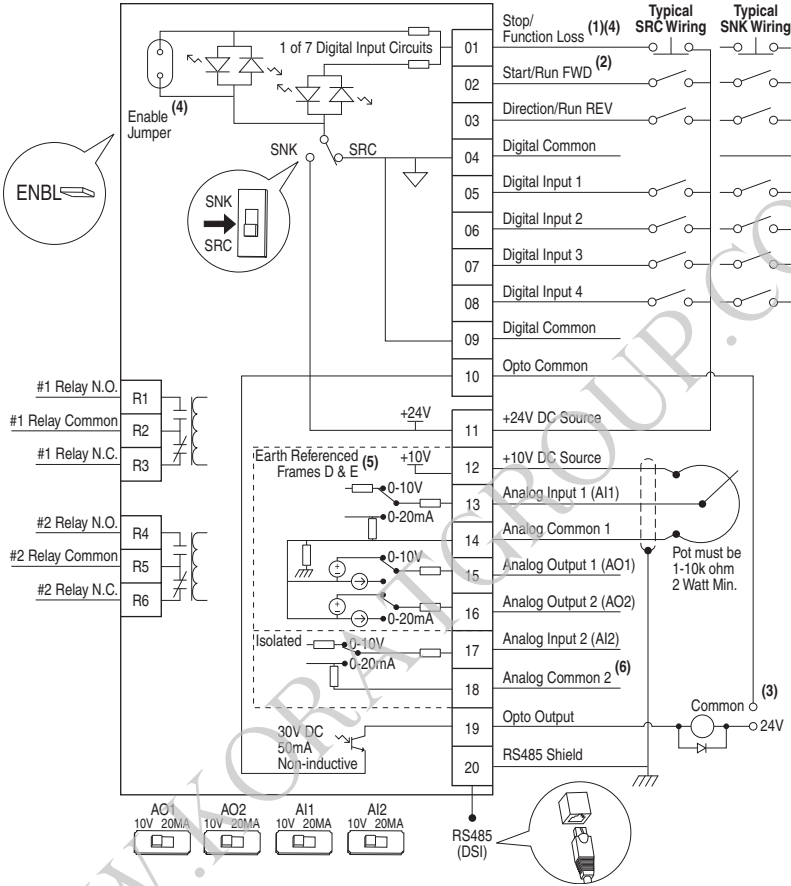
Typical SRC Wiring
Typical SNK Wiring

Stop/ Function Loss (1)(4)
1 of 7 Digital Input Circuits
01
Start/Run FWD (2)
02
Enable (4) Jumper
Direction/Run REV
03
SNK
SRC
Digital Common
04
ENBL
Digital Input 1
05
SNK
SRC
Digital Input 2
06
Digital Input 3
07
Digital Input 4
08
Digital Common
09
Opto Common
10
#1 Relay N.O.
R1
#1 Relay Common
R2
+24V
+24V DC Source
11
#1 Relay N.C.
R3
Earth Referenced (5) Frames D & E
+10V
+10V DC Source
12
0-10V
Analog Input 1 (AI1)
13
0-20mA
#2 Relay N.O.
R4
Analog Common 1
14
#2 Relay Common
R5
0-10V
Analog Output 1 (AO1)
15
Pot must be 1-10k ohm 2 Watt Min.
#2 Relay N.C.
R6
Analog Output 2 (AO2)
16
0-20mA
Isolated
0-10V
Analog Input 2 (AI2)
17
0-20mA
Analog Common 2 (6)
18
(3)
Common
Opto Output
19
24V
30V DC 50mA Non-inductive
RS485 Shield
20
AO1 10V 20MA
AO2 10V 20MA
AI1 10V 20MA
AI2 10V 20MA
RS485 (DSI)
WWW.KORATGROUP.CO